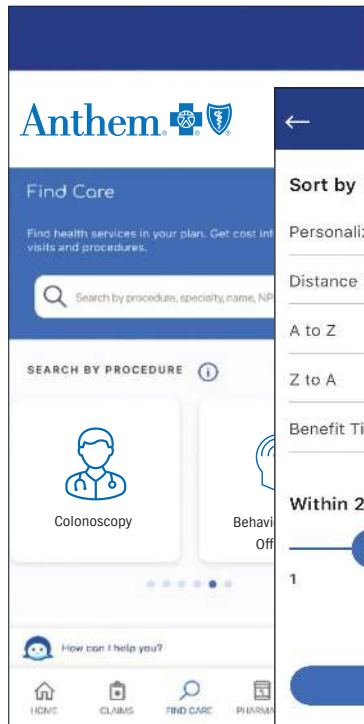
Anthem.

Find Care

Find health services in your plan. Get cost inf visits and procedures.

Search by procedure, specialty, name, NP

SEARCH BY PROCEDURE

Colonoscopy

Behavi Off

How can I help you?

HOME CLAIMS FIND CARE PHARMA

←

Sort by

Personaliz

Distance

A to Z

Z to A

Benefit Ti

Within 2

1